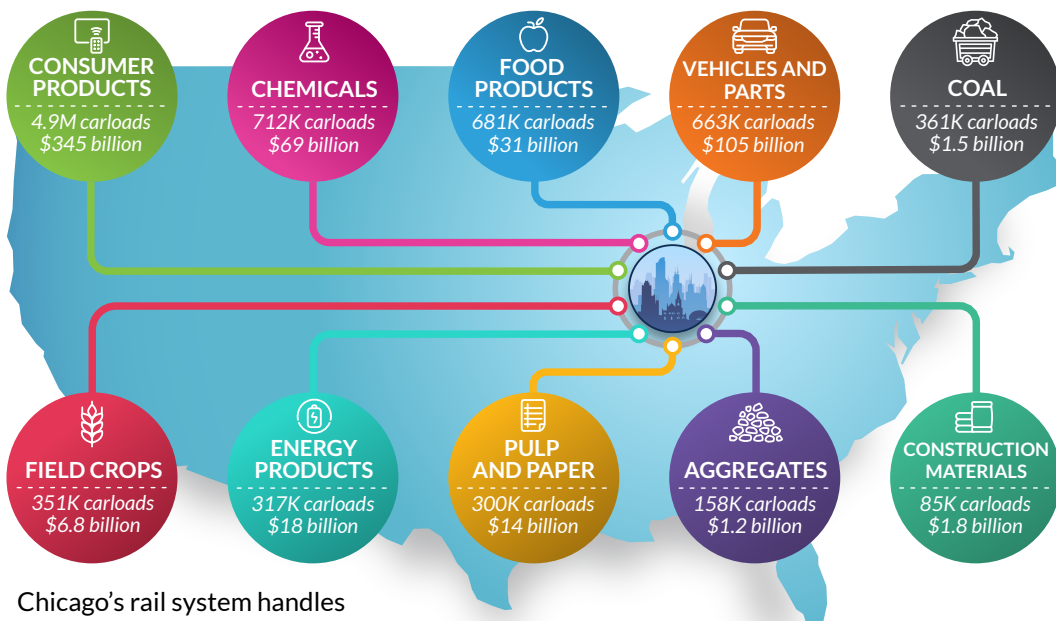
CONSUMER PRODUCTS
4.9M carloads
$345 billion

CHEMICALS
712K carloads
$69 billion

FOOD PRODUCTS
681K carloads
$31 billion

VEHICLES AND PARTS
663K carloads
$105 billion

COAL
361K carloads
$1.5 billion

FIELD CROPS
351K carloads
$6.8 billion

ENERGY PRODUCTS
317K carloads
$18 billion

PULP AND PAPER
300K carloads
$14 billion

AGGREGATES
158K carloads
$1.2 billion

CONSTRUCTION MATERIALS
85K carloads
$1.8 billion

Chicago's rail system handles